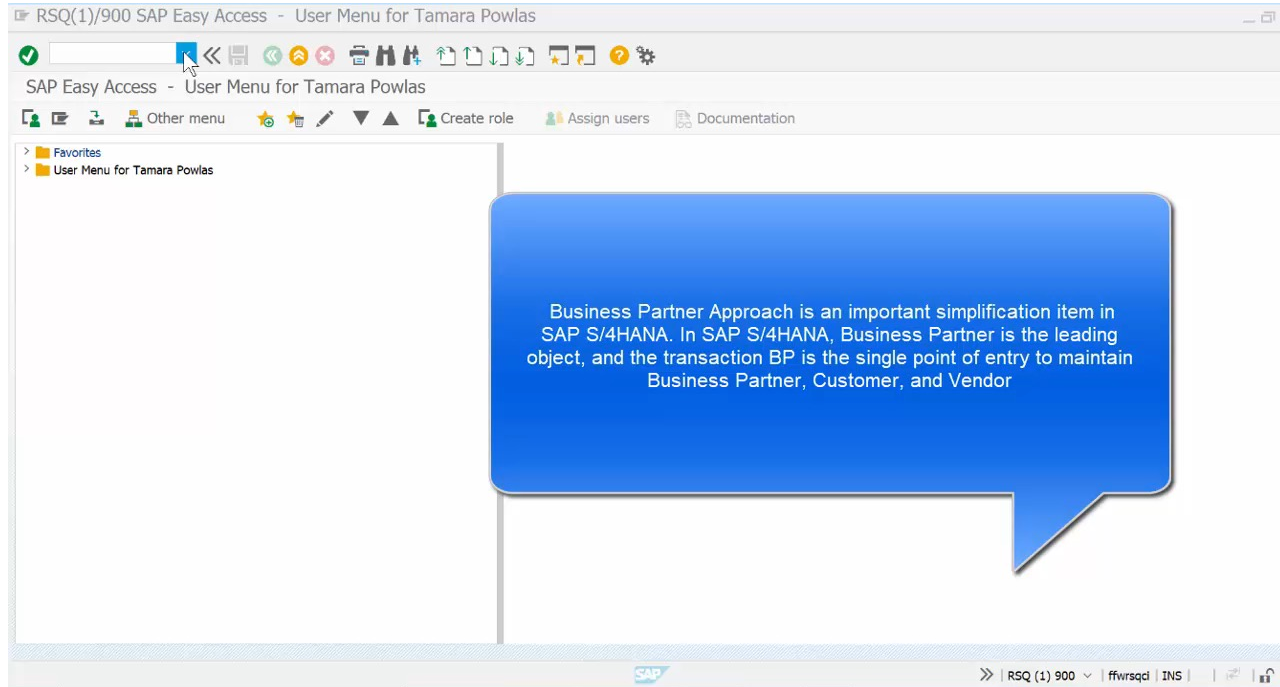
RSQ(1)/900 SAP Easy Access - User Menu for Tamara Powlas

SAP Easy Access - User Menu for Tamara Powlas

Other menu Create role Assign users Documentation

Favorites
User Menu for Tamara Powlas

Business Partner Approach is an important simplification item in SAP S/4HANA. In SAP S/4HANA, Business Partner is the leading object, and the transaction BP is the single point of entry to maintain Business Partner, Customer, and Vendor

SAP

RSQ (1) 900 | ffwrsqci | INS